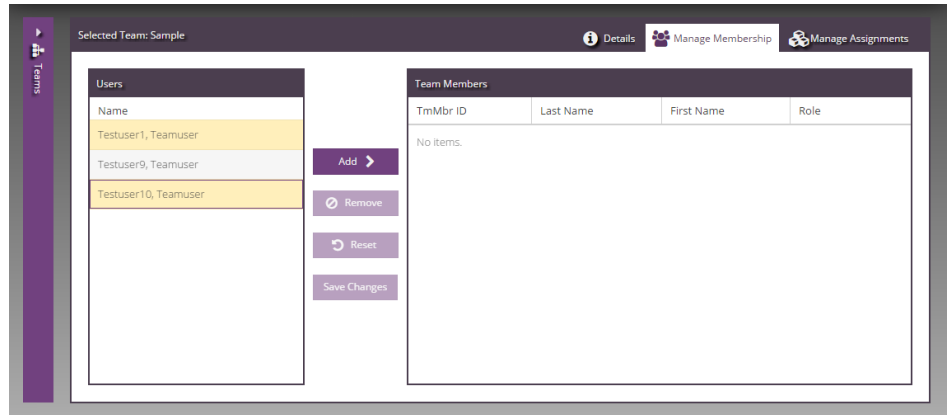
Teams

Selected Team: Sample

Details

Manage Membership

Manage Assignments

Users

Name

Testuser1, Teamuser

Testuser9, Teamuser

Testuser10, Teamuser

Add

Remove

Reset

Save Changes

Team Members

| TmMbr ID | Last Name | First Name | Role |
|---|---|---|---|
| No items. | | | |